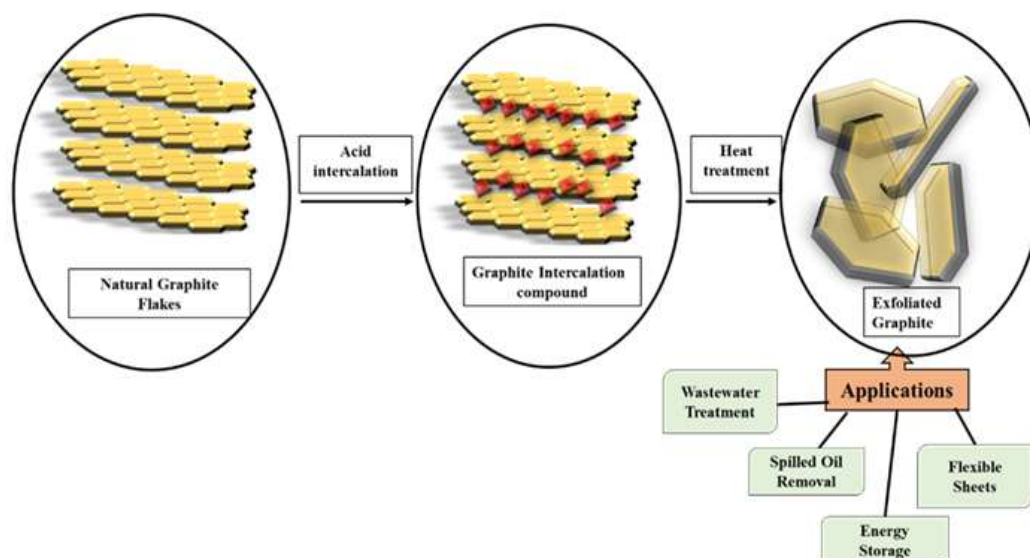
Natural Graphite Flakes

Acid intercalation

Graphite Intercalation compound

Heat treatment

Exfoliated Graphite

Applications

Wastewater Treatment

Spilled Oil Removal

Energy Storage

Flexible Sheets